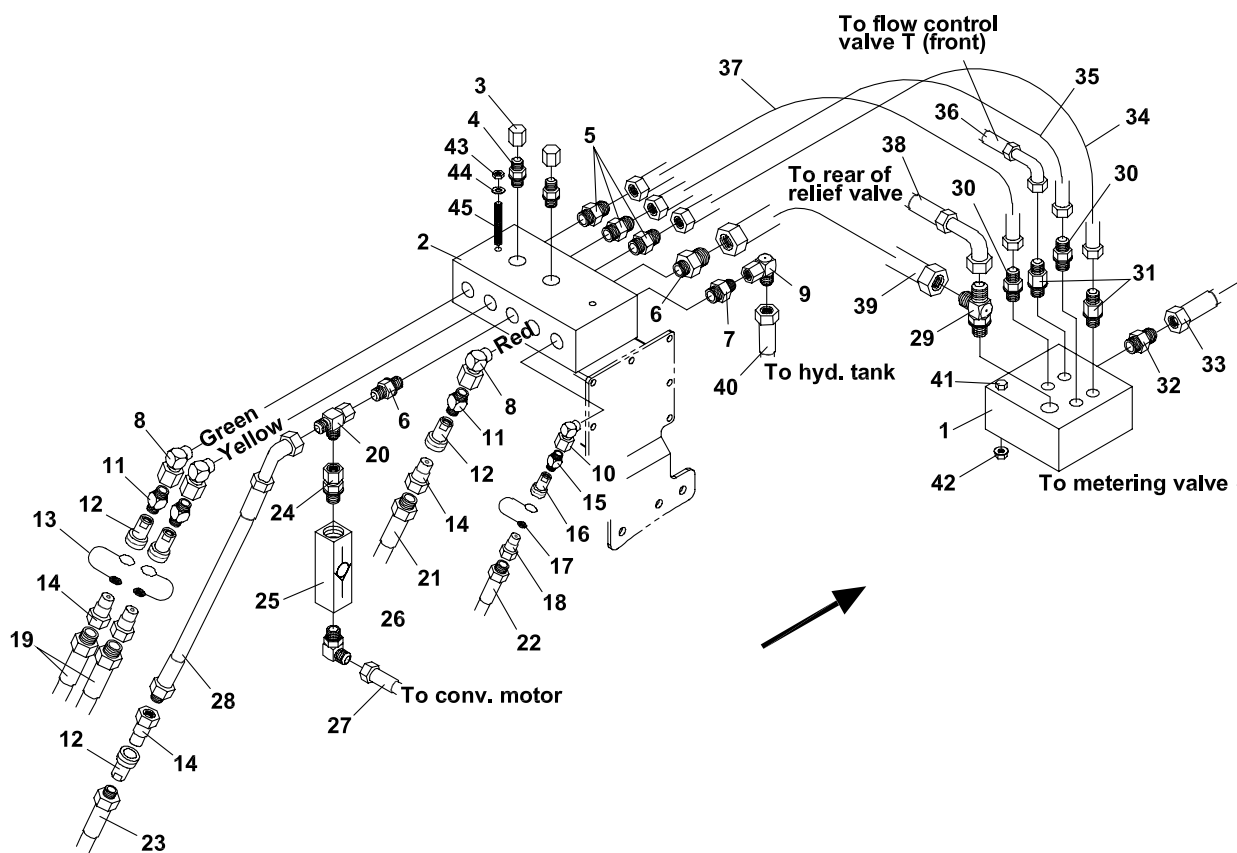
To flow control valve T (front)

37

35

3

36

34

4

5

43

44

38

To rear of relief valve

30

30

45

2

9

31

6

7

39

29

32

33

40

To hyd. tank

41

Red

1

8

Green

Yellow

6

8

20

11

10

11

12

15

42

To metering valve

12

24

14

16

13

21

17

14

25

18

19

26

22

28

To conv. motor

27

12

14

23